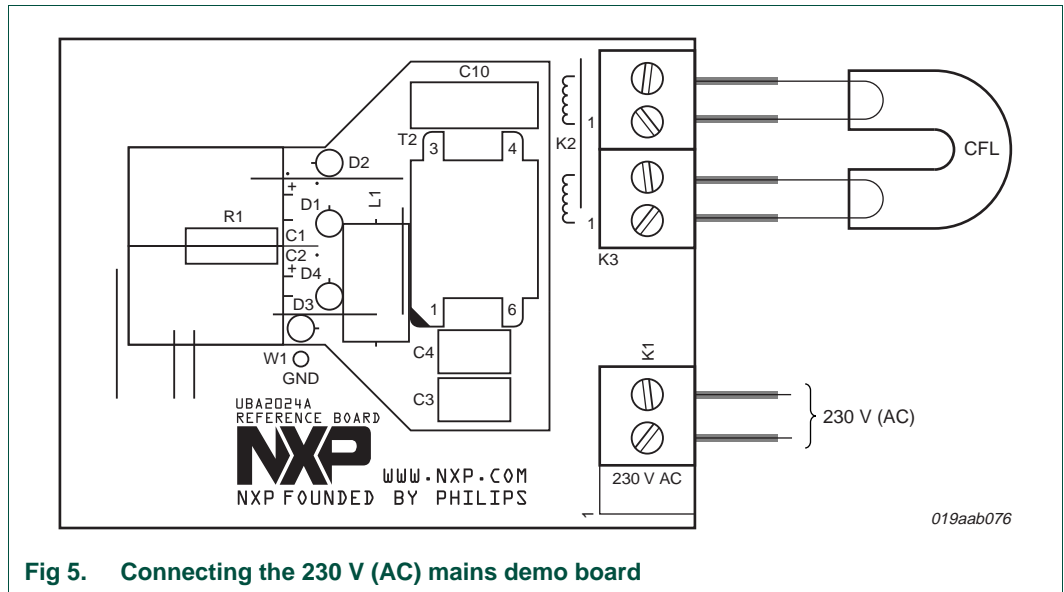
C10

T2 3 4

K2

1

CFL

D2

+

D1

L1

R1

C1

C2

+ D4

D3

1 6

1

K3

W1

GND

C4

C3

K1

230 V (AC)

UBA2024A
REFERENCE BOARD

NXP

WWW.NXP.COM

NXP FOUNDED BY PHILIPS

230 V AC

1

019aab076

Fig 5. Connecting the 230 V (AC) mains demo board